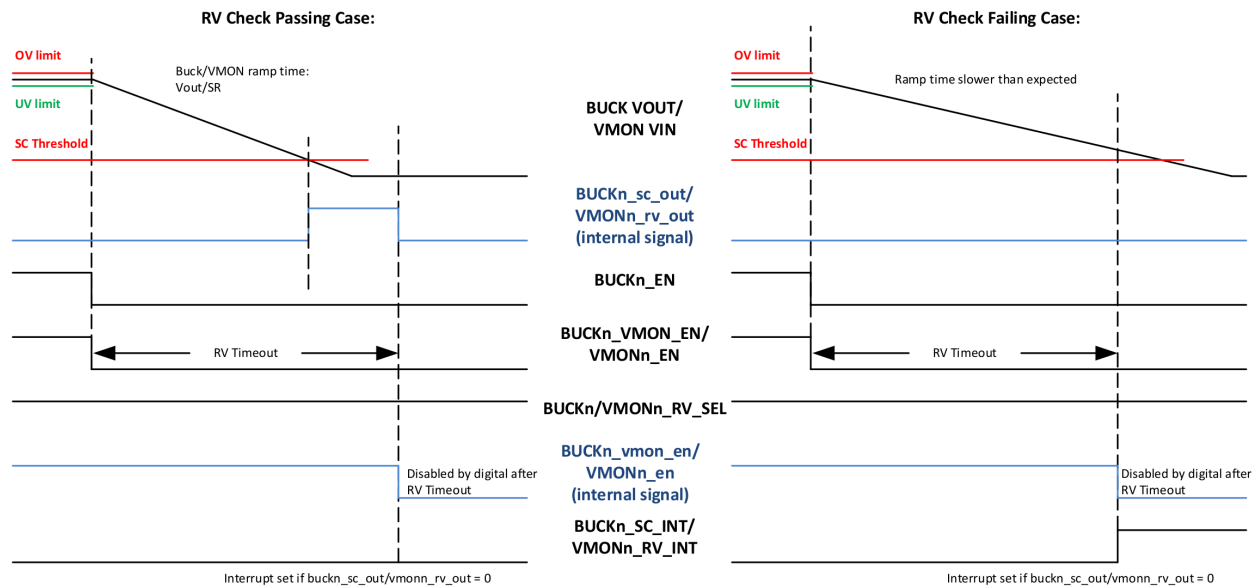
RV Check Passing Case:

OV limit

UV limit

SC Threshold

Buck/VMON ramp time: Vout/SR

RV Timeout

Disabled by digital after RV Timeout

Interrupt set if buckn_sc_out/vmonn_rv_out = 0

BUCK VOUT/ VMON VIN

BUCKn_sc_out/ VMONn_rv_out (internal signal)

BUCKn_EN

BUCKn_VMON_EN/ VMONn_EN

BUCKn/VMONn_RV_SEL

BUCKn_vmon_en/ VMONn_en (internal signal)

BUCKn_SC_INT/ VMONn_RV_INT

RV Check Failing Case:

OV limit

UV limit

SC Threshold

Ramp time slower than expected

RV Timeout

Disabled by digital after RV Timeout

Interrupt set if buckn_sc_out/vmonn_rv_out = 0